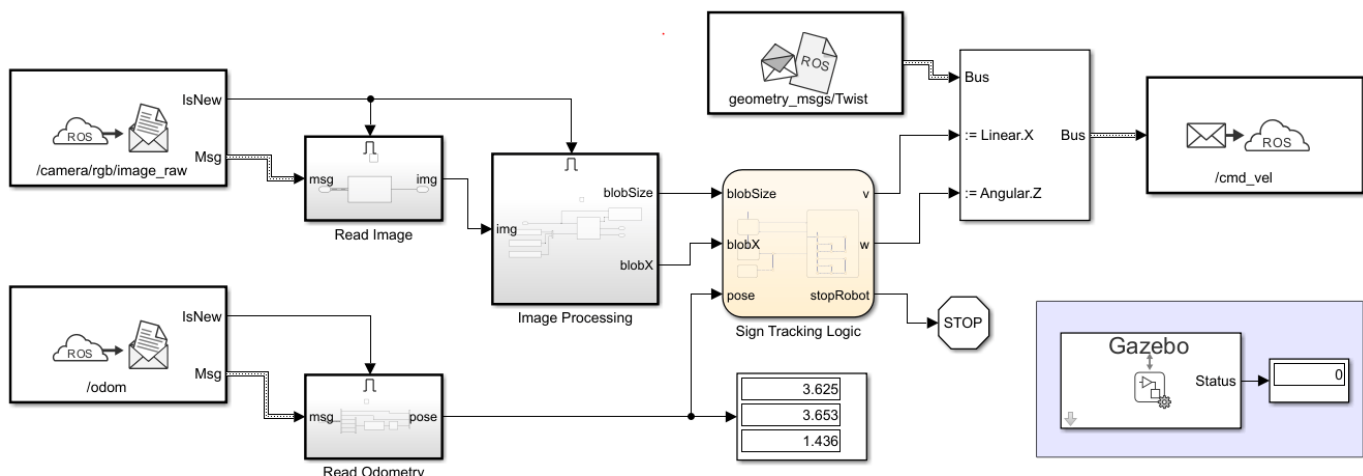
ROS
IsNew
Msg
/camera/rgb/image_raw

msg
img
Read Image

img
blobSize
blobX
Image Processing

ROS
geometry_msgs/Twist

Bus
:= Linear.X
:= Angular.Z
Bus

ROS
/cmd_vel

blobSize
blobX
pose
v
w
stopRobot
Sign Tracking Logic

STOP

ROS
IsNew
Msg
/odom

msg
pose
Read Odometry

3.625
3.653
1.436

Gazebo
Status
0